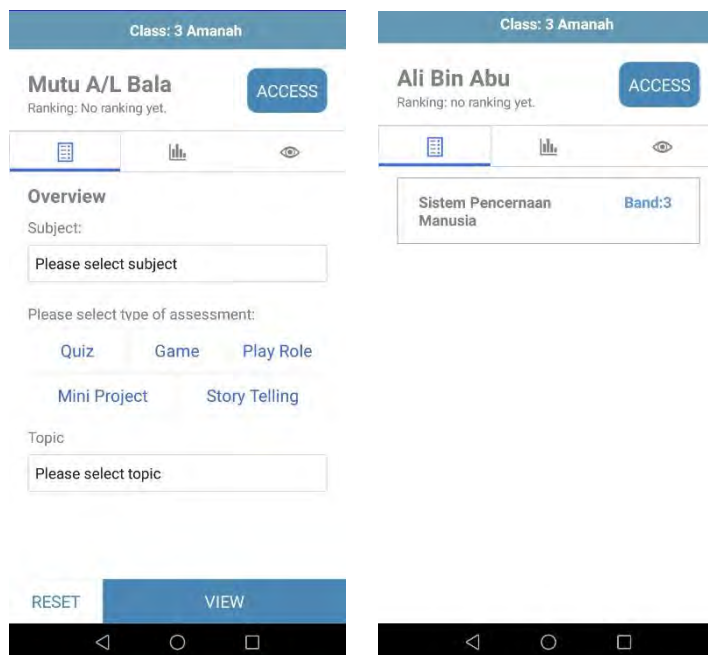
Class: 3 Amanah

Mutu A/L Bala
Ranking: No ranking yet.

ACCESS

Overview

Subject:

Please select subject

Please select type of assessment:

Quiz
Game
Play Role
Mini Project
Story Telling

Topic

Please select topic

RESET
VIEW

Class: 3 Amanah

Ali Bin Abu
Ranking: no ranking yet.

ACCESS

Sistem Pencernaan Manusia
Band:3